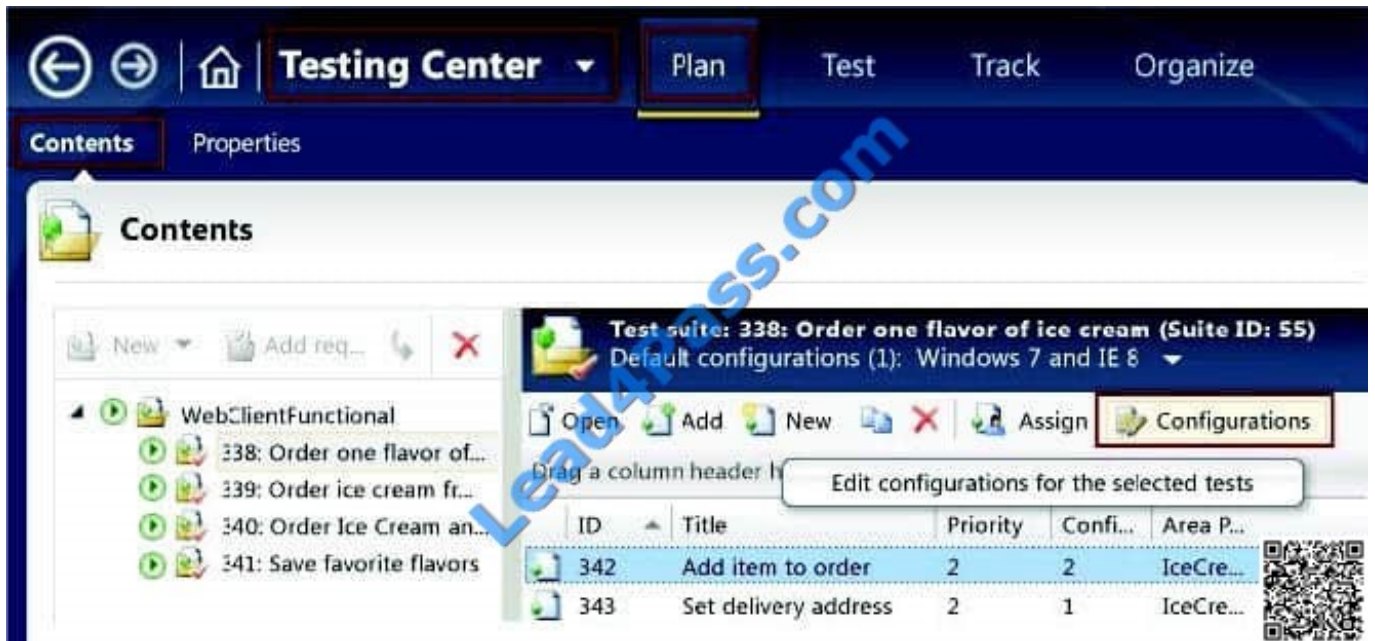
Testing Center Plan Test Track Organize

Contents Properties

Contents

New Add req...

WebClientFunctional
338: Order one flavor of...
339: Order ice cream fr...
340: Order Ice Cream an...
341: Save favorite flavors

Test suite: 338: Order one flavor of ice cream (Suite ID: 55)
Default configurations (1): Windows 7 and IE 8

Open Add New Assign Configurations

Drag a column header h Edit configurations for the selected tests

| ID | Title | Priority | Confi... | Area P... |
|---|---|---|---|---|
| 342 | Add item to order | 2 | 2 | IceCre... |
| 343 | Set delivery address | 2 | 1 | IceCre... |

Lead4Pass.com